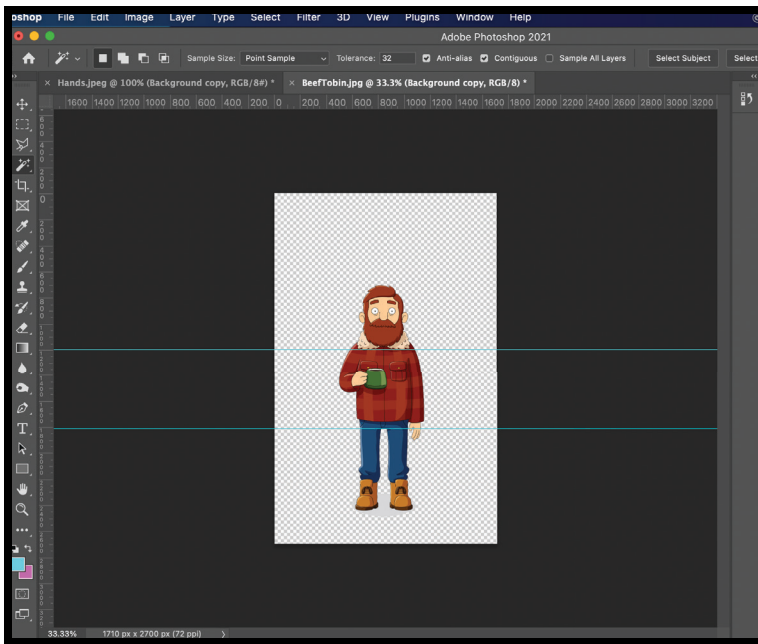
oshop File Edit Image Layer Type Select Filter 3D View Plugins Window Help

Adobe Photoshop 2021

Sample Size: Point Sample Tolerance: 32 Anti-alias Contiguous Sample All Layers Select Subject Select

× Hands.jpeg @ 100% (Background copy, RGB/8#) * × BeefTobin.jpg @ 33.3% (Background copy, RGB/8) *

1600 1400 1200 1000 800 600 400 200 0 200 400 600 800 1000 1200 1400 1600 1800 2000 2200 2400 2600 2800 3000 3200

33.33% 1710 px x 2700 px (72 ppi)